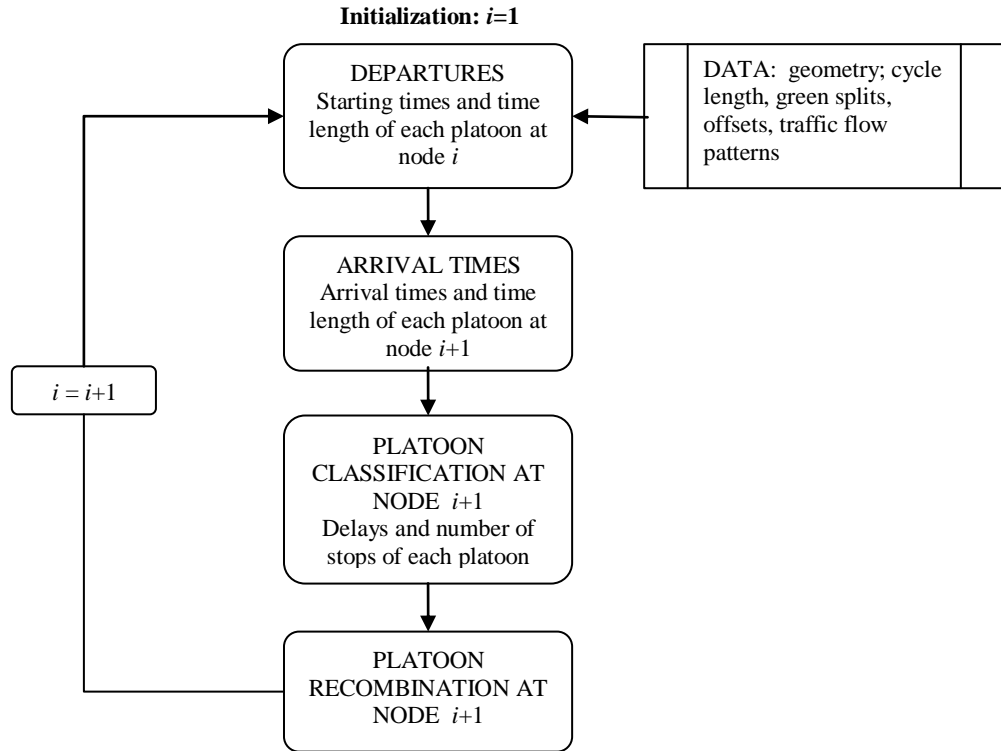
**Initialization: $i$=1**

DEPARTURES
Starting times and time length of each platoon at node $i$

DATA: geometry; cycle length, green splits, offsets, traffic flow patterns

ARRIVAL TIMES
Arrival times and time length of each platoon at node $i$+1

$i = i+1$

PLATOON CLASSIFICATION AT NODE $i$+1
Delays and number of stops of each platoon

PLATOON RECOMBINATION AT NODE $i$+1